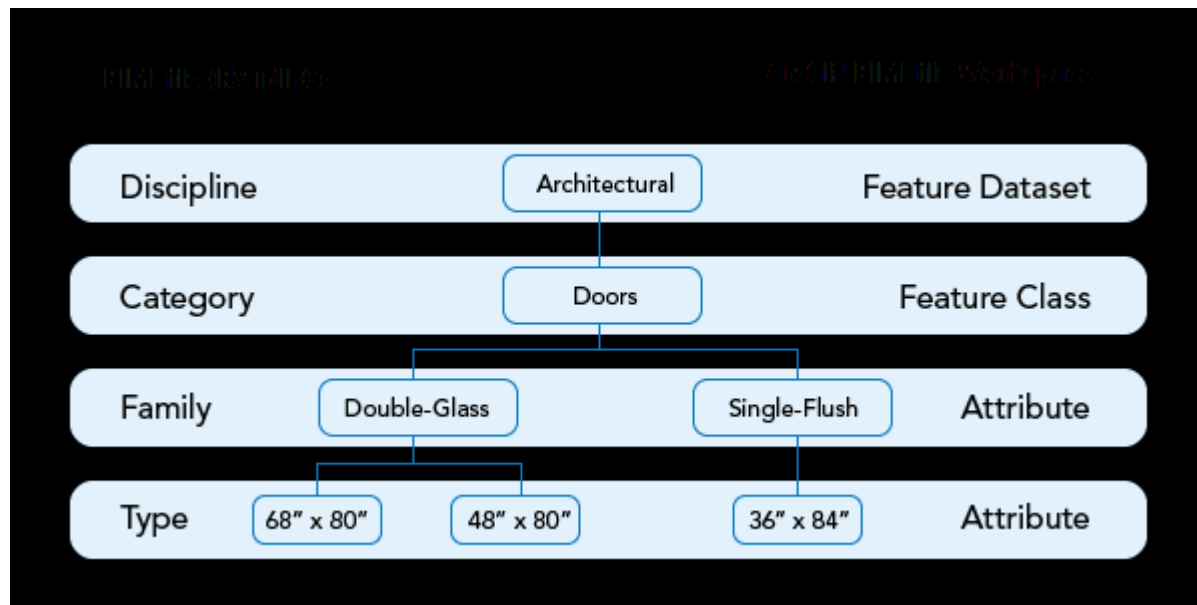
BIM file (Revit file)

ArcGIS BIM file Workspace

Discipline

Architectural

Feature Dataset

Category

Doors

Feature Class

Family

Double-Glass

Single-Flush

Attribute

Type

68″ x 80″

48″ x 80″

36″ x 84″

Attribute